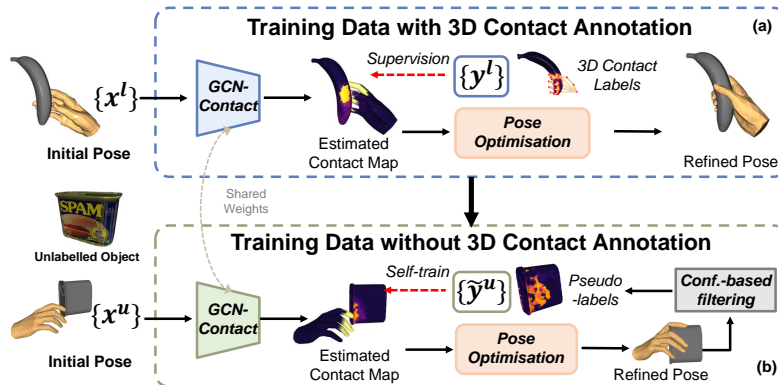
Training Data with 3D Contact Annotation

(a)

$\{x^l\}$

GCN-Contact

Supervision

$\{y^l\}$

3D Contact Labels

Initial Pose

Estimated Contact Map

Pose Optimisation

Refined Pose

Shared Weights

SPAM

Unlabelled Object

Training Data without 3D Contact Annotation

Self-train

$\{\hat{y}^u\}$

Pseudo -labels

Conf.-based filtering

$\{x^u\}$

GCN-Contact

Initial Pose

Estimated Contact Map

Pose Optimisation

Refined Pose

(b)